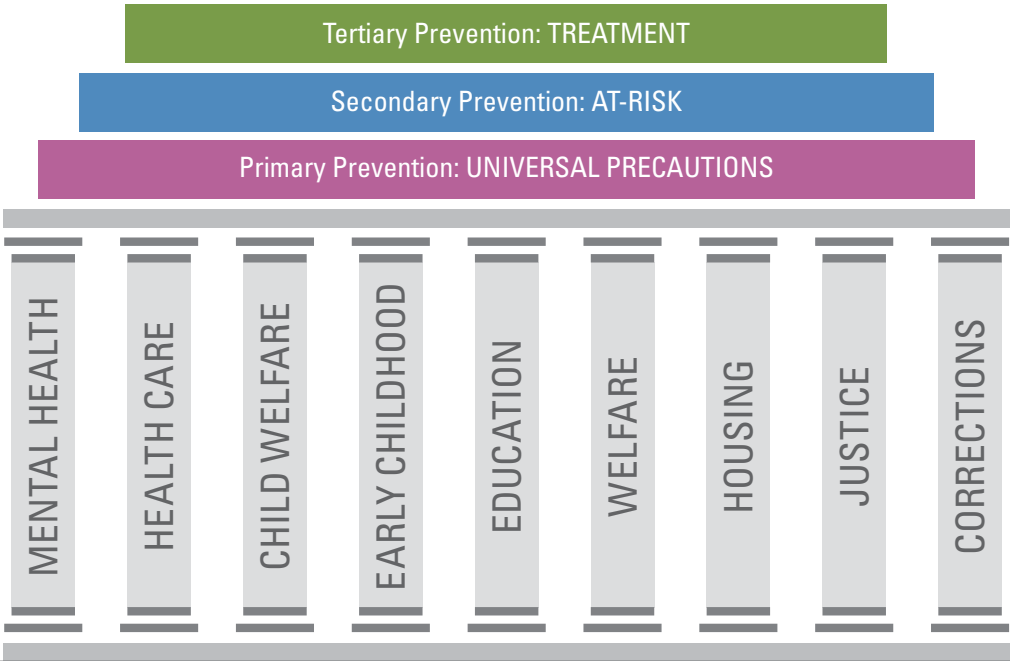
Tertiary Prevention: TREATMENT

Secondary Prevention: AT-RISK

Primary Prevention: UNIVERSAL PRECAUTIONS

MENTAL HEALTH

HEALTH CARE

CHILD WELFARE

EARLY CHILDHOOD

EDUCATION

WELFARE

HOUSING

JUSTICE

CORRECTIONS